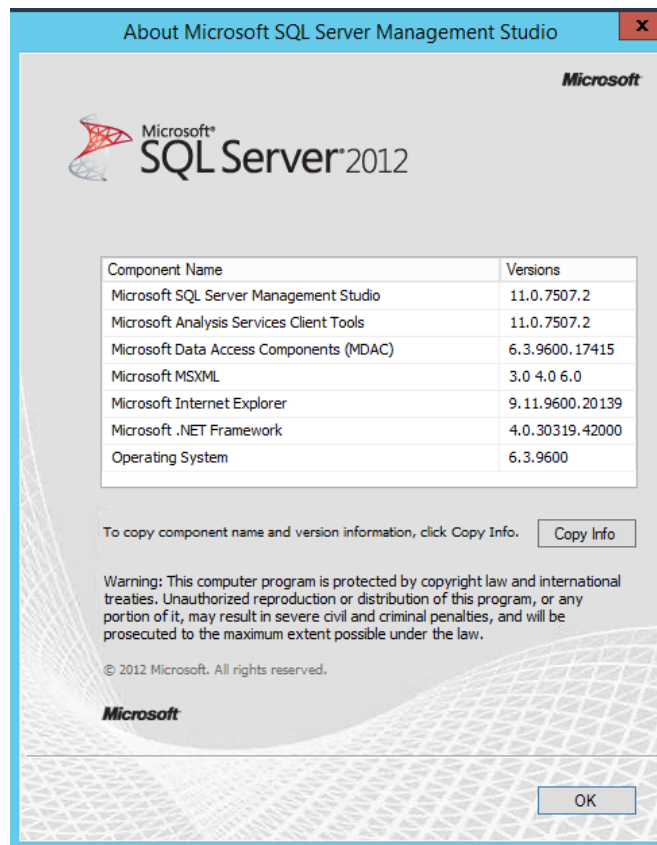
About Microsoft SQL Server Management Studio

x

Microsoft

Microsoft® SQL Server® 2012

| Component Name | Versions |
|---|---|
| Microsoft SQL Server Management Studio | 11.0.7507.2 |
| Microsoft Analysis Services Client Tools | 11.0.7507.2 |
| Microsoft Data Access Components (MDAC) | 6.3.9600.17415 |
| Microsoft MSXML | 3.0 4.0 6.0 |
| Microsoft Internet Explorer | 9.11.9600.20139 |
| Microsoft .NET Framework | 4.0.30319.42000 |
| Operating System | 6.3.9600 |

To copy component name and version information, click Copy Info.

Copy Info

Warning: This computer program is protected by copyright law and international treaties. Unauthorized reproduction or distribution of this program, or any portion of it, may result in severe civil and criminal penalties, and will be prosecuted to the maximum extent possible under the law.

© 2012 Microsoft. All rights reserved.

Microsoft

OK